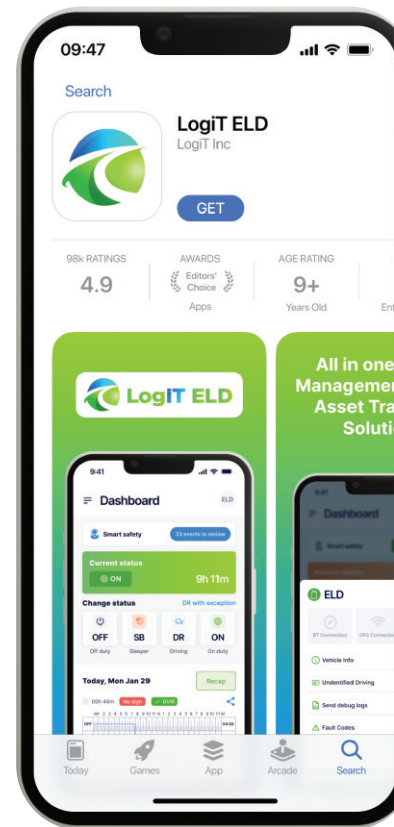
09:47

Search

LogiT ELD
LogiT Inc

GET

98k RATINGS
4.9

AWARDS
Editors' Choice
Apps

AGE RATING
9+
Years Old

Ent

LogiT ELD

9:41

Dashboard

ELD

Smart safety

33 events to review

Current status

ON

9h 11m

Change status

DR with exception

OFF
Off duty

SB
Sleeper

DR
Driving

ON
On duty

Today, Mon Jan 29

Recap

00h 48m

No sign

DVIR

All in one
Managemen
Asset Tra
Soluti

Dashboard

Smart safety

ELD

BT Connection

GPS Connection

Vehicle Info

Unidentified Driving

Send debug logs

Fault Codes

Today

Games

App

Arcade

Search